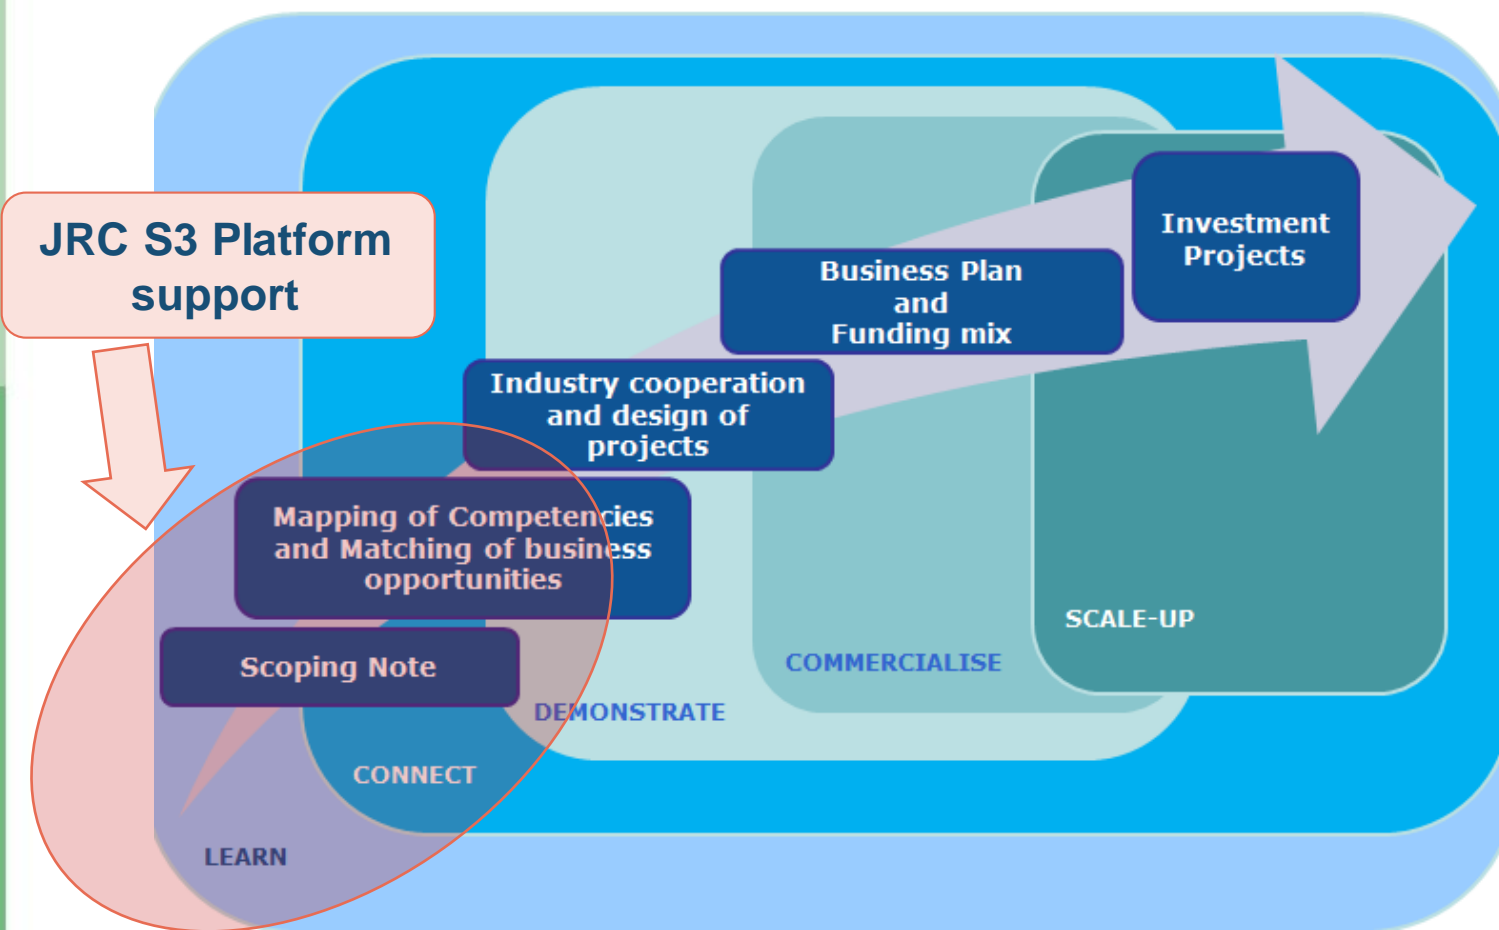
JRC S3 Platform support

Investment Projects

Business Plan and Funding mix

Industry cooperation and design of projects

Mapping of Competencies and Matching of business opportunities

Scoping Note

SCALE-UP

COMMERCIALISE

DEMONSTRATE

CONNECT

LEARN